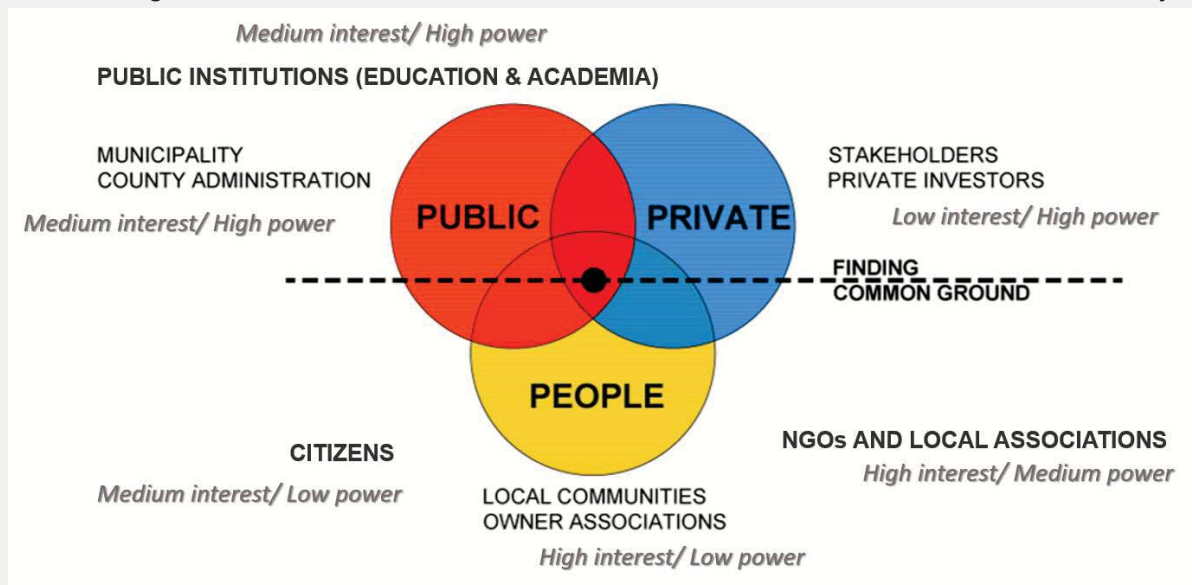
Medium interest/ High power

PUBLIC INSTITUTIONS (EDUCATION & ACADEMIA)

MUNICIPALITY
COUNTY ADMINISTRATION

Medium interest/ High power

PUBLIC

PRIVATE

STAKEHOLDERS
PRIVATE INVESTORS

Low interest/ High power

FINDING
COMMON GROUND

PEOPLE

CITIZENS

Medium interest/ Low power

LOCAL COMMUNITIES
OWNER ASSOCIATIONS

High interest/ Low power

NGOs AND LOCAL ASSOCIATIONS

High interest/ Medium power